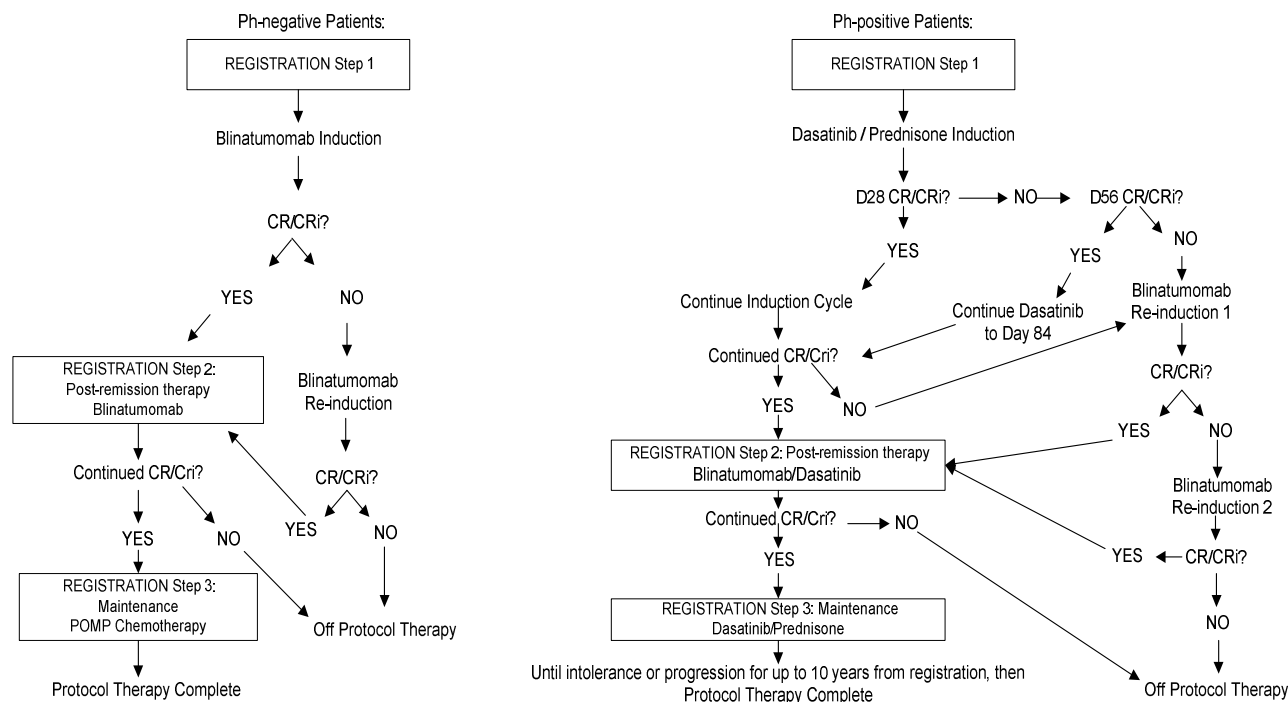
Ph-negative Patients:

REGISTRATION Step 1

Blinatumomab Induction

CR/CRi?

YES

NO

REGISTRATION Step 2: Post-remission therapy Blinatumomab

Blinatumomab Re-induction

Continued CR/Cri?

CR/CRi?

YES

NO

YES

NO

REGISTRATION Step 3: Maintenance POMP Chemotherapy

Off Protocol Therapy

Protocol Therapy Complete

Ph-positive Patients:

REGISTRATION Step 1

Dasatinib / Prednisone Induction

D28 CR/CRi?

NO

D56 CR/CRi?

YES

YES

NO

Continue Induction Cycle

Continue Dasatinib to Day 84

Blinatumomab Re-induction 1

Continued CR/Cri?

CR/CRi?

YES

NO

YES

NO

REGISTRATION Step 2: Post-remission therapy Blinatumomab/Dasatinib

Blinatumomab Re-induction 2

Continued CR/Cri?

NO

YES

YES

CR/CRi?

REGISTRATION Step 3: Maintenance Dasatinib/Prednisone

NO

Until intolerance or progression for up to 10 years from registration, then Protocol Therapy Complete

Off Protocol Therapy